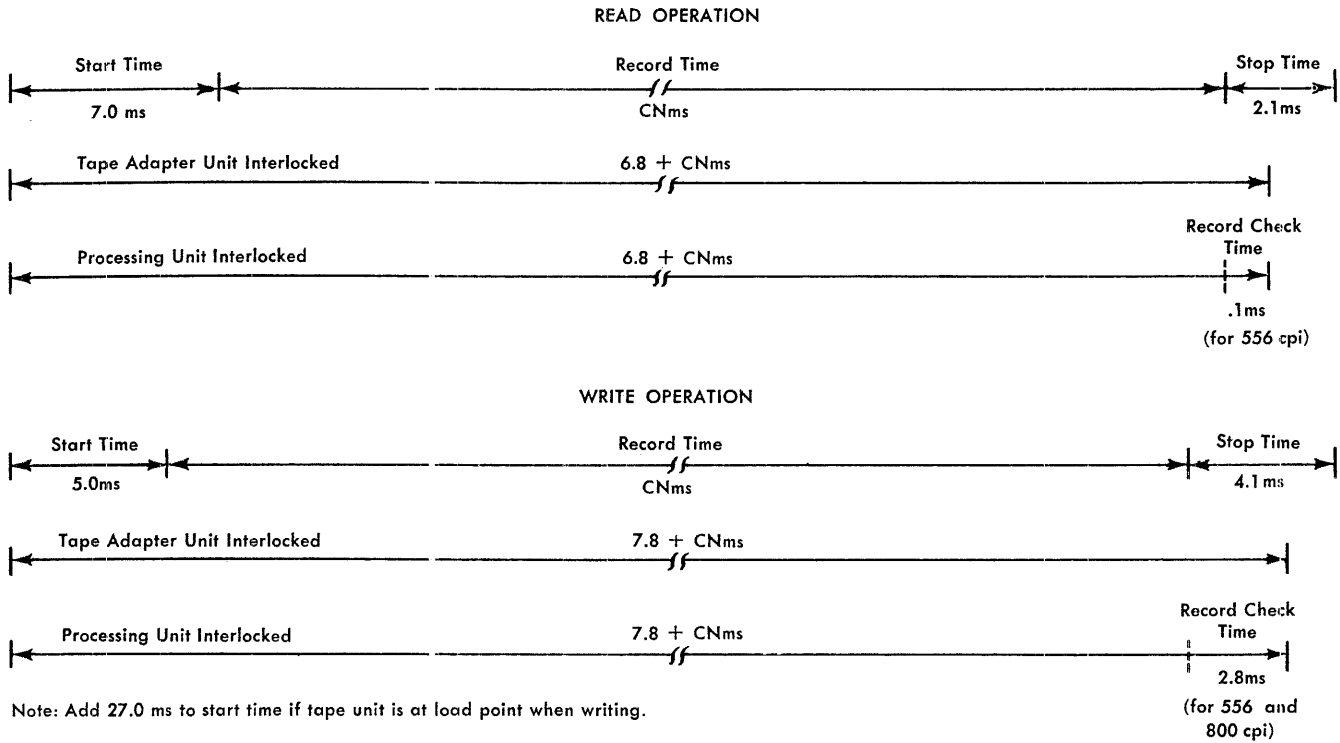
READ OPERATION

Start Time
7.0 ms

Record Time
CNms

Stop Time
2.1ms

Tape Adapter Unit Interlocked
6.8 + CNms

Processing Unit Interlocked
6.8 + CNms

Record Check Time
.1ms
(for 556 cpi)

WRITE OPERATION

Start Time
5.0ms

Record Time
CNms

Stop Time
4.1 ms

Tape Adapter Unit Interlocked
7.8 + CNms

Processing Unit Interlocked
7.8 + CNms

Record Check Time
2.8ms
(for 556 and 800 cpi)

Note: Add 27.0 ms to start time if tape unit is at load point when writing.